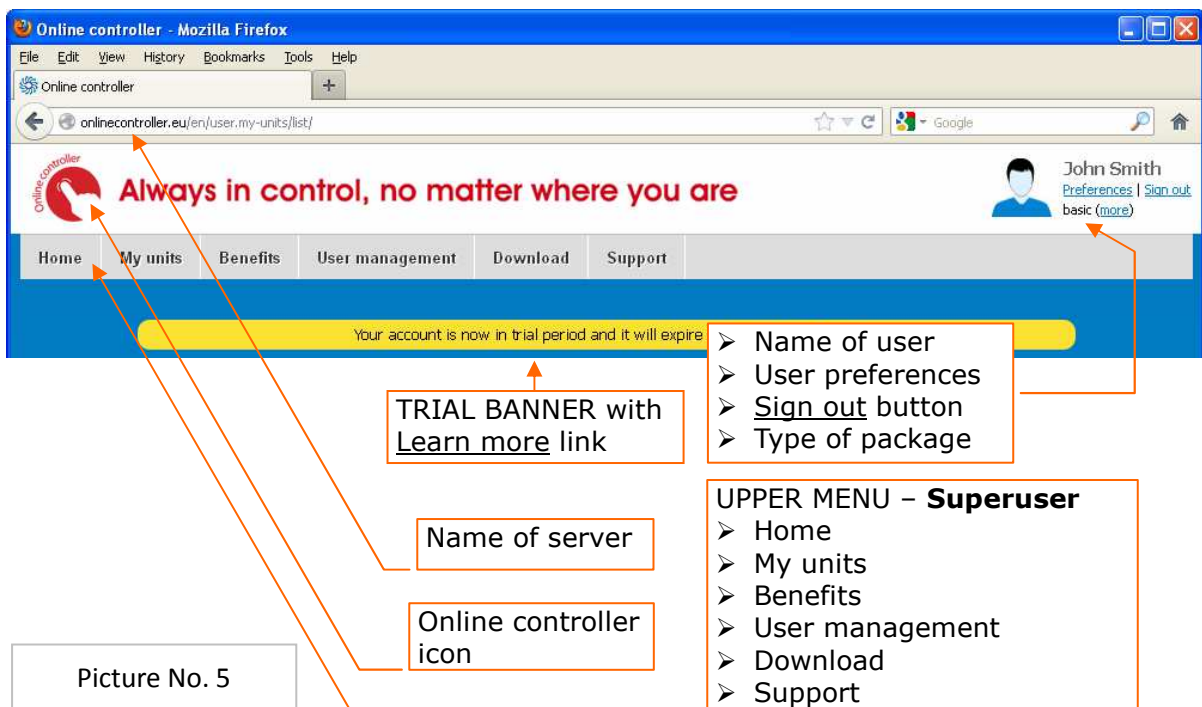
Online controller - Mozilla Firefox

File Edit View History Bookmarks Tools Help

Online controller +

onlinecontroller.eu/en/user.my-units/list/

Google

Online controller

Always in control, no matter where you are

John Smith
Preferences | Sign out
basic (more)

Home My units Benefits User management Download Support

Your account is now in trial period and it will expire

- Name of user
- User preferences
- Sign out button
- Type of package

TRIAL BANNER with Learn more link

UPPER MENU – **Superuser**
- Home
- My units
- Benefits
- User management
- Download
- Support

Name of server

Online controller icon

Picture No. 5